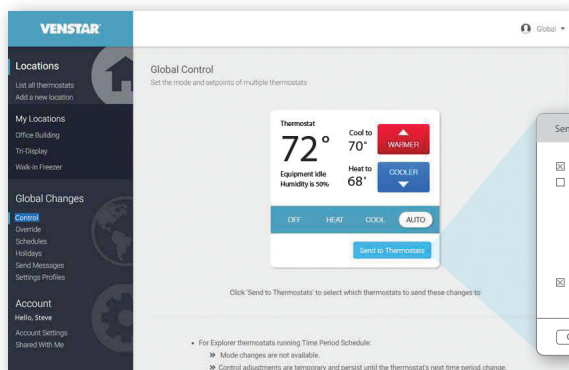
VENSTAR

Global ▾

Locations
List all thermostats
Add a new location

My Locations
Office Building
Tri-Display
Walk-in Freezer

Global Changes
Control
Override
Schedules
Holidays
Send Messages
Settings Profiles

Account
Hello, Steve
Account Settings
Shared With Me

Global Control
Set the mode and setpoints of multiple thermostats

Thermostat
72°
Equipment idle
Humidity is 50%
Cool to
70°
WARMER
Heat to
68°
COOLER
OFF HEAT COOL AUTO
Send to Thermostats

Click 'Send to Thermostats' to select which thermostats to send these changes to.

Sen

• For Explorer thermostats running Time Period Schedule:
» Mode changes are not available.
» Control adjustments are temporary and persist until the thermostat's next time period change.